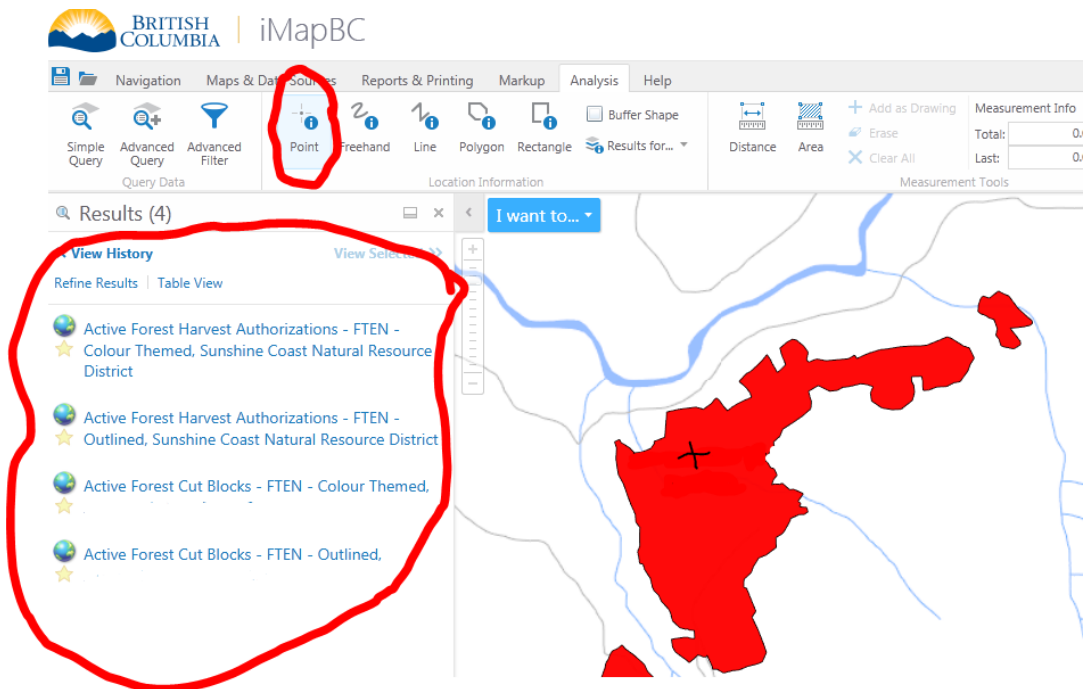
BRITISH COLUMBIA | iMapBC

Navigation Maps & Data Sources Reports & Printing Markup Analysis Help

Simple Query Advanced Query Advanced Filter
Query Data

Point Freehand Line Polygon Rectangle Buffer Shape Results for...
Location Information

Distance Area + Add as Drawing Erase Clear All
Measurement Info
Total: 0.
Last: 0.
Measurement Tools

Results (4)

View History View Selected

Refine Results | Table View

Active Forest Harvest Authorizations - FTEN - Colour Themed, Sunshine Coast Natural Resource District

Active Forest Harvest Authorizations - FTEN - Outlined, Sunshine Coast Natural Resource District

Active Forest Cut Blocks - FTEN - Colour Themed, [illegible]

Active Forest Cut Blocks - FTEN - Outlined, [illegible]

I want to...